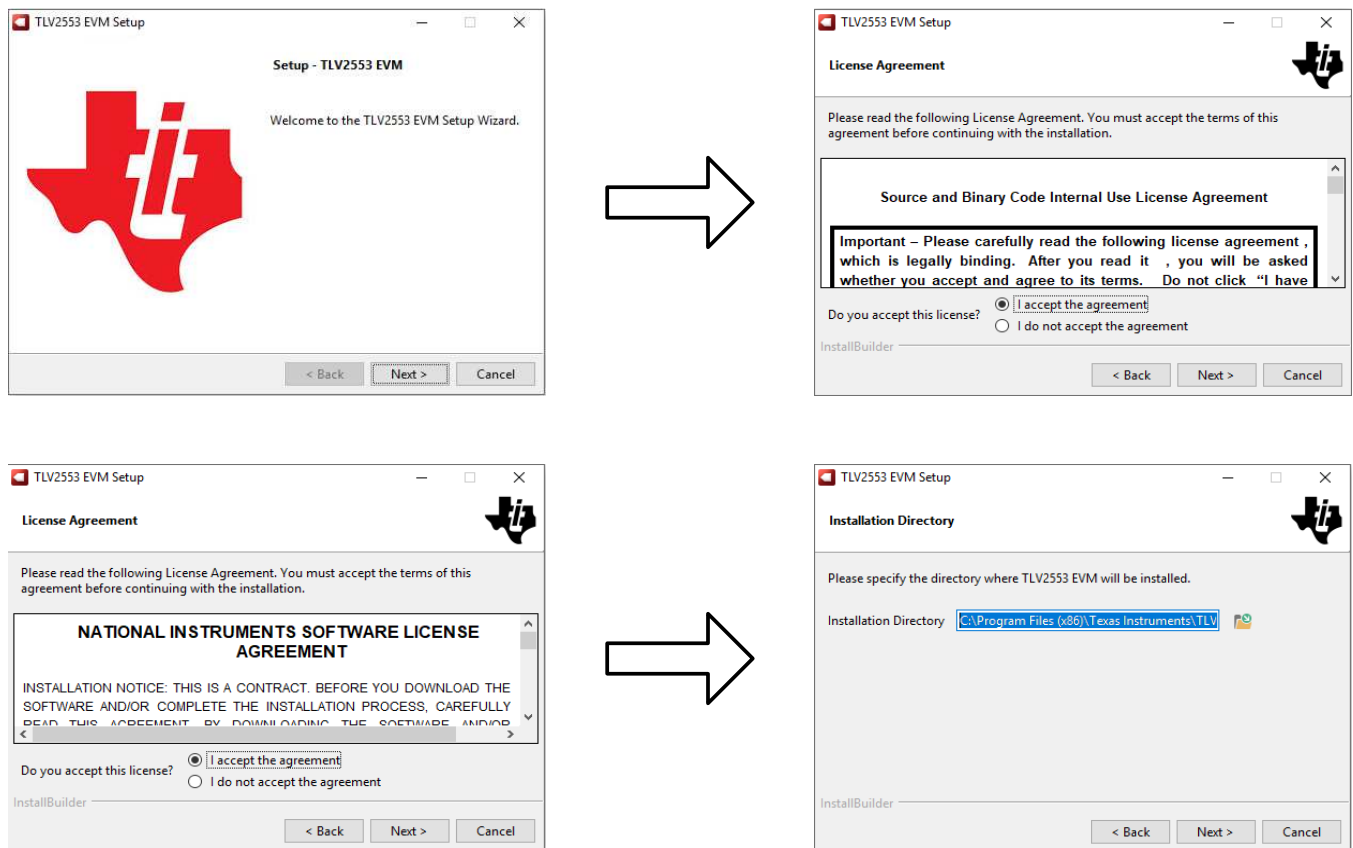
TLV2553 EVM Setup

Setup - TLV2553 EVM

Welcome to the TLV2553 EVM Setup Wizard.

< Back Next > Cancel

TLV2553 EVM Setup

License Agreement

Please read the following License Agreement. You must accept the terms of this agreement before continuing with the installation.

Source and Binary Code Internal Use License Agreement

Important – Please carefully read the following license agreement, which is legally binding. After you read it, you will be asked whether you accept and agree to its terms. Do not click "I have

Do you accept this license? I accept the agreement I do not accept the agreement

InstallBuilder

< Back Next > Cancel

TLV2553 EVM Setup

License Agreement

Please read the following License Agreement. You must accept the terms of this agreement before continuing with the installation.

NATIONAL INSTRUMENTS SOFTWARE LICENSE AGREEMENT

INSTALLATION NOTICE: THIS IS A CONTRACT. BEFORE YOU DOWNLOAD THE SOFTWARE AND/OR COMPLETE THE INSTALLATION PROCESS, CAREFULLY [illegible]

Do you accept this license? I accept the agreement I do not accept the agreement

InstallBuilder

< Back Next > Cancel

TLV2553 EVM Setup

Installation Directory

Please specify the directory where TLV2553 EVM will be installed.

Installation Directory C:\Program Files (x86)\Texas Instruments\TLV

InstallBuilder

< Back Next > Cancel